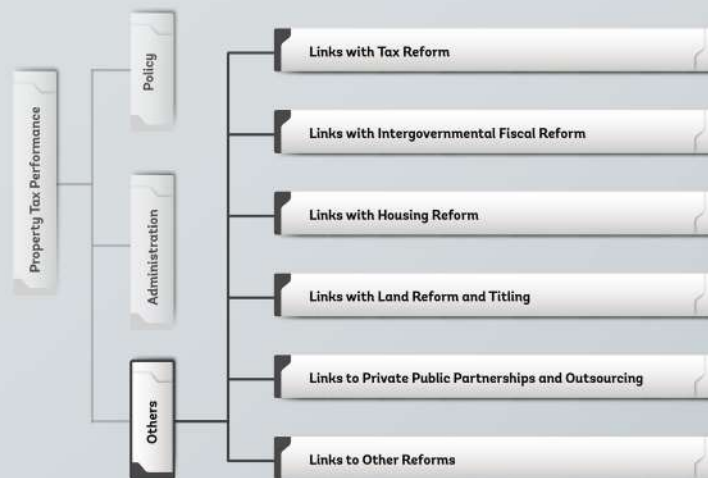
Property Tax Performance

Policy

Administration

Others

Links with Tax Reform

Links with Intergovernmental Fiscal Reform

Links with Housing Reform

Links with Land Reform and Titling

Links to Private Public Partnerships and Outsourcing

Links to Other Reforms